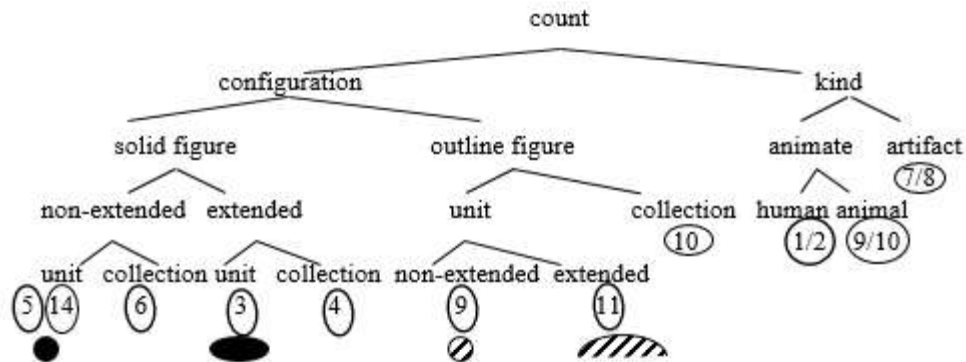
count

configuration

kind

solid figure

outline figure

animate

artifact

7/8

non-extended

extended

unit

collection

human

animal

10

1/2

9/10

unit

collection

unit

collection

non-extended

extended

5

14

6

3

4

9

11